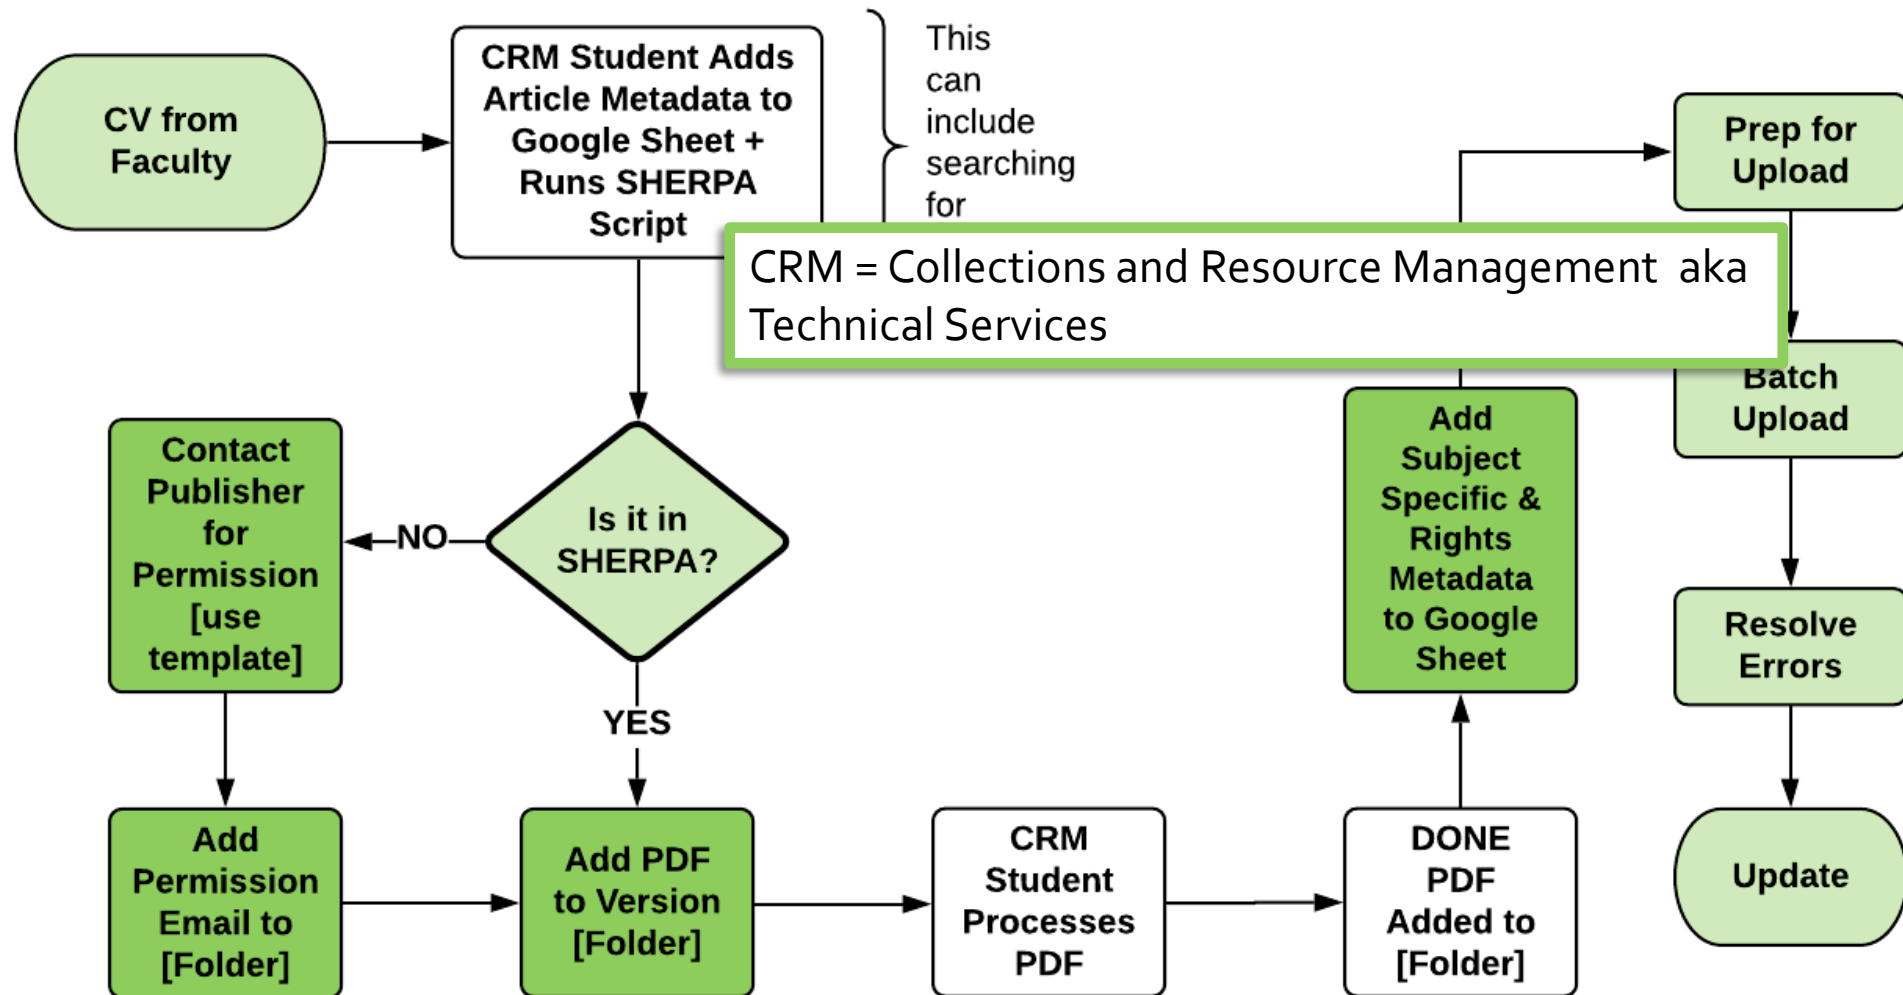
CV from Faculty

CRM Student Adds Article Metadata to Google Sheet + Runs SHERPA Script

This can include searching for

CRM = Collections and Resource Management aka Technical Services

Prep for Upload

Batch Upload

Resolve Errors

Update

Contact Publisher for Permission [use template]

NO

Is it in SHERPA?

YES

Add Subject Specific & Rights Metadata to Google Sheet

Add Permission Email to [Folder]

Add PDF to Version [Folder]

CRM Student Processes PDF

DONE PDF Added to [Folder]